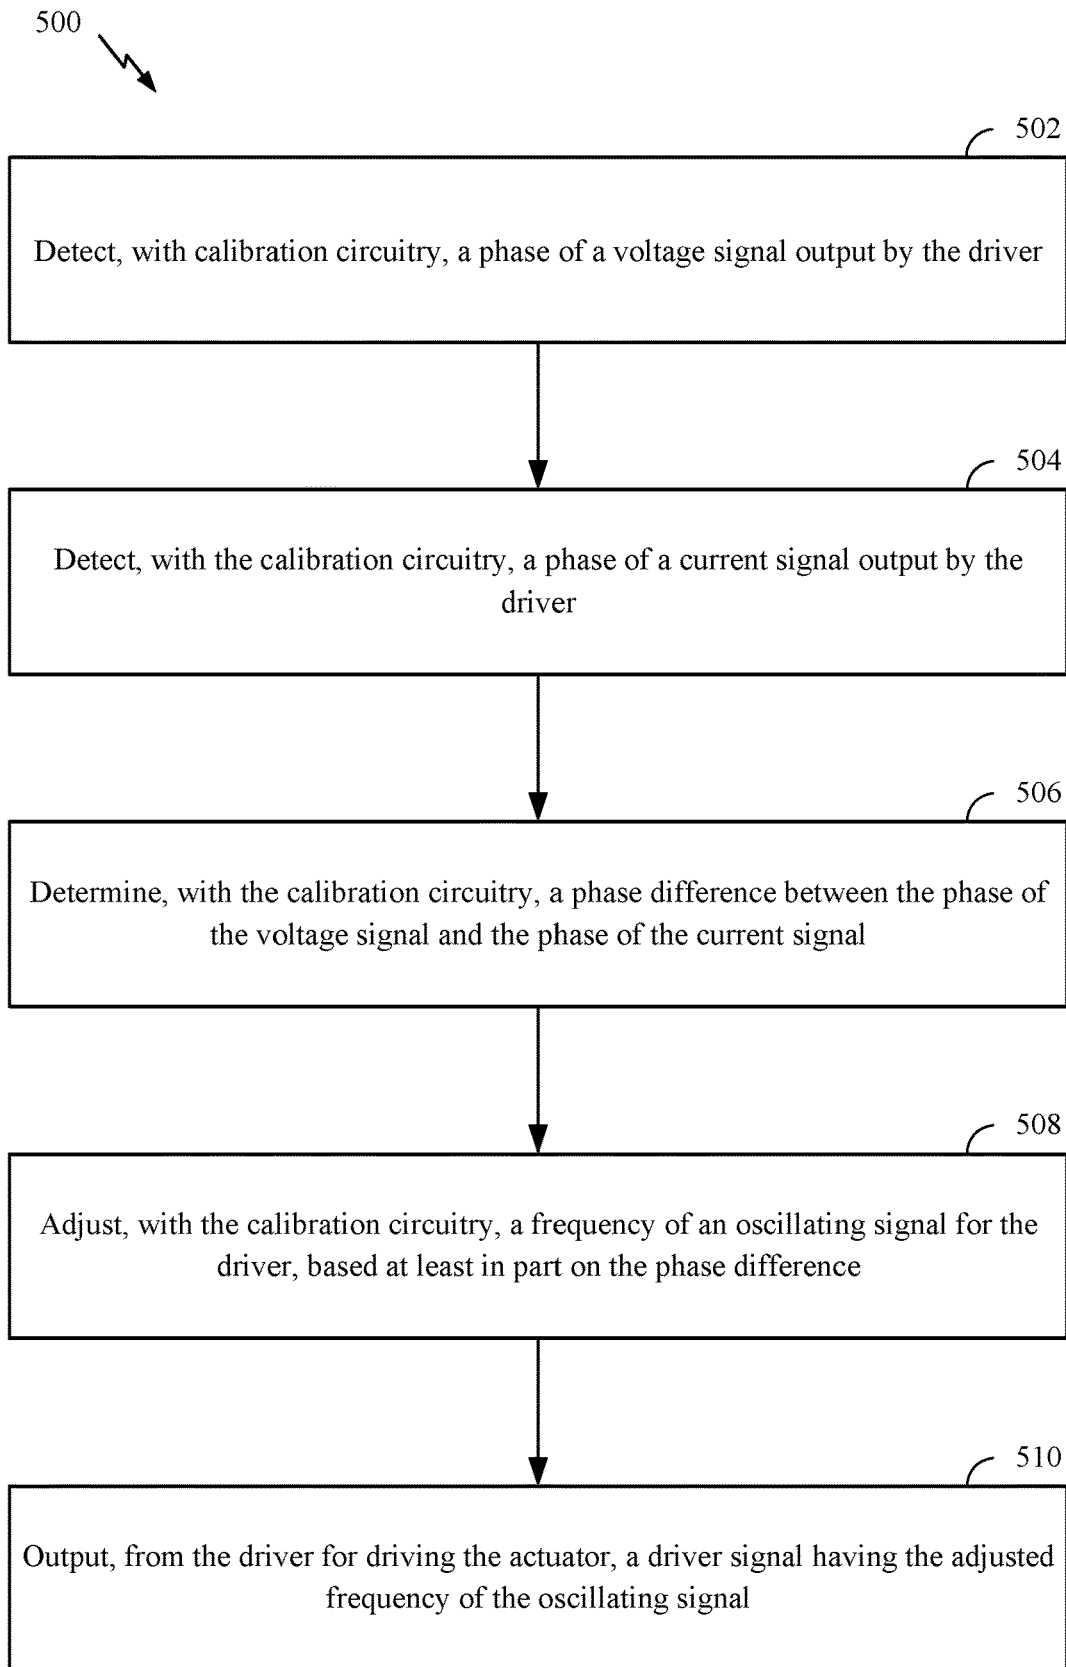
500

502

Detect, with calibration circuitry, a phase of a voltage signal output by the driver

504

Detect, with the calibration circuitry, a phase of a current signal output by the driver

506

Determine, with the calibration circuitry, a phase difference between the phase of the voltage signal and the phase of the current signal

508

Adjust, with the calibration circuitry, a frequency of an oscillating signal for the driver, based at least in part on the phase difference

510

Output, from the driver for driving the actuator, a driver signal having the adjusted frequency of the oscillating signal